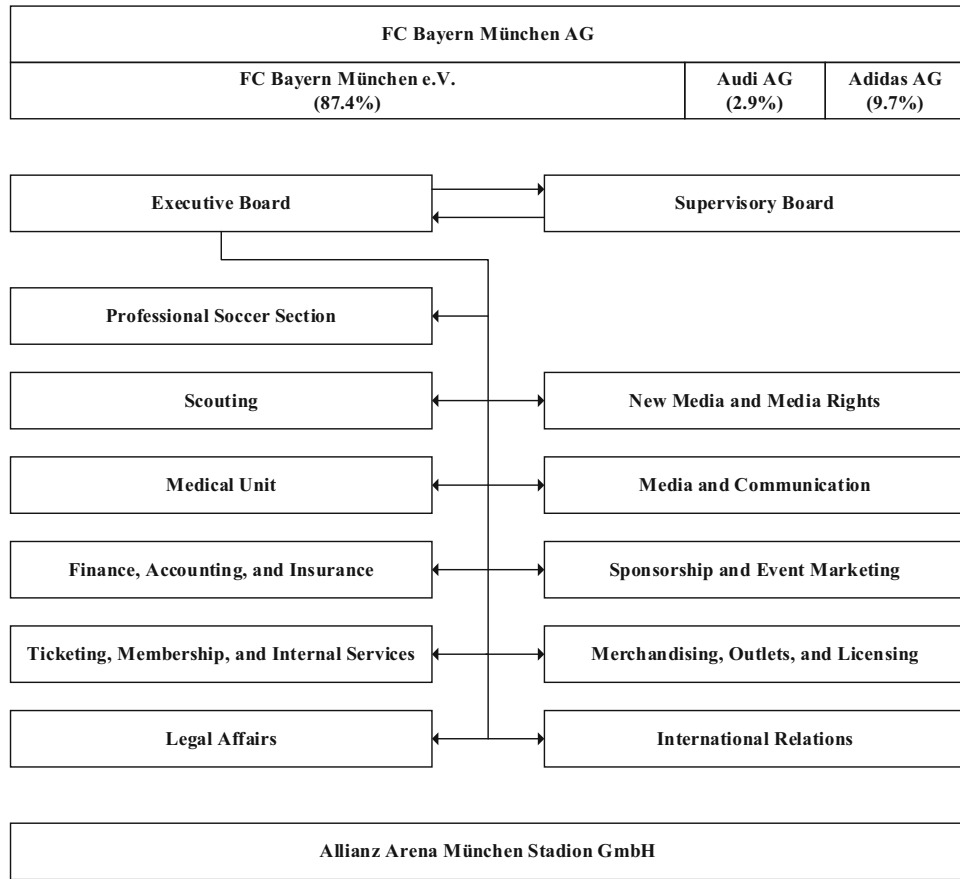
FC Bayern München AG

| FC Bayern München e.V. (87.4%) | Audi AG (2.9%) | Adidas AG (9.7%) |
|---|---|---|

Executive Board

Supervisory Board

Professional Soccer Section

Scouting

New Media and Media Rights

Medical Unit

Media and Communication

Finance, Accounting, and Insurance

Sponsorship and Event Marketing

Ticketing, Membership, and Internal Services

Merchandising, Outlets, and Licensing

Legal Affairs

International Relations

Allianz Arena München Stadion GmbH